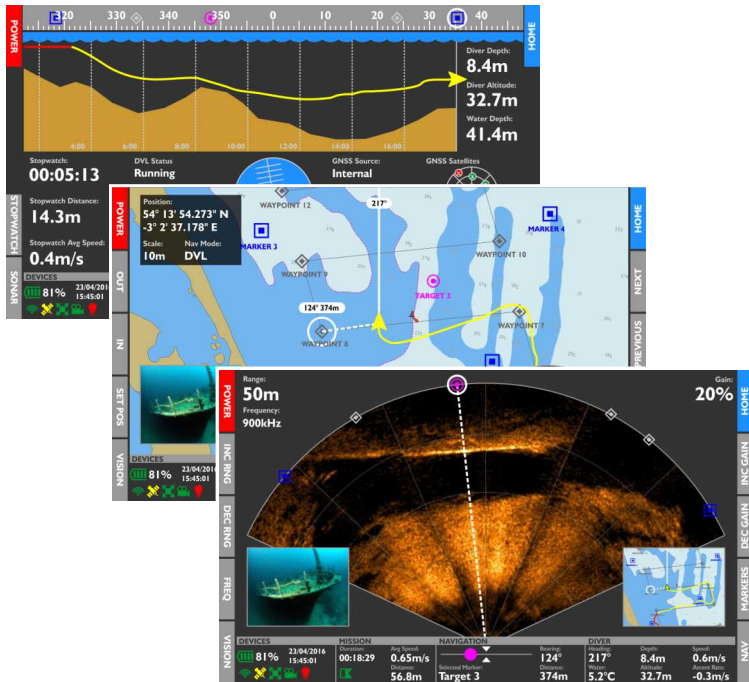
POWER
320 330 340 350 0 10 20 30 40
HOME
Diver Depth:
8.4m
Diver Altitude:
32.7m
Water Depth:
41.4m
4:00 6:00 8:00 10:00 12:00 14:00 16:00
Stopwatch:
00:05:13
DVL Status
Running
GNSS Source:
Internal
GNSS Satellites
STOPWATCH
Stopwatch Distance:
14.3m
Stopwatch Avg Speed:
0.4m/s
SONAR
DEVICES
81%
23/04/2016
15:45:01

POWER
Position:
54° 13' 54.273" N
-3° 2' 37.178" E
Scale:
10m
Nav Mode:
DVL
217°
WAYPOINT 12
MARKER 3
MARKER 4
WAYPOINT 9
WAYPOINT 10
TARGET 3
124° 374m
WAYPOINT 8
WAYPOINT 7
OUT
IN
SET POS
VISION
HOME
NEXT
PREVIOUS
DEVICES
81%
23/04/2016
15:45:01

POWER
Range:
50m
Frequency:
900kHz
Gain:
20%
INC RNG
DEC RNG
FREQ
VISION
HOME
INC GAIN
DEC GAIN
MARKERS
NAV
DEVICES
81%
23/04/2016
15:45:01
MISSION
Duration:
00:18:29
Avg Speed:
0.65m/s
Distance:
56.8m
NAVIGATION
Selected Marker:
Target 3
Bearing:
124°
Distance:
374m
DIVER
Heading:
217°
Water:
5.2°C
Depth:
8.4m
Altitude:
32.7m
Speed:
0.6m/s
Ascent Rate:
-0.3m/s